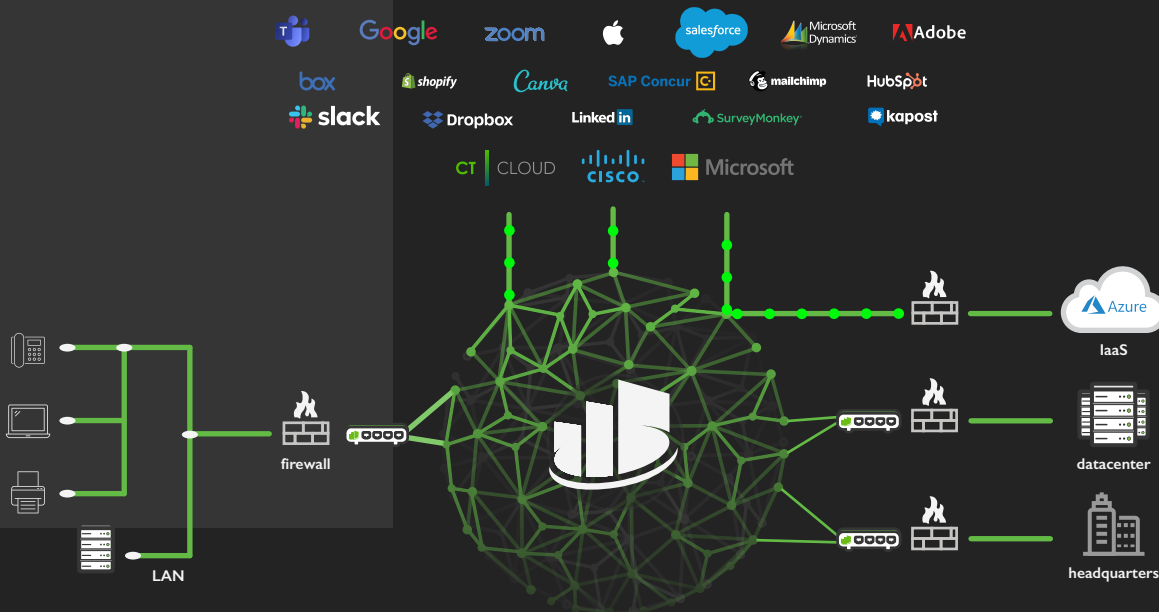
Google zoom salesforce Microsoft Dynamics Adobe

box shopify Canva SAP Concur mailchimp HubSpot

slack Dropbox Linked in SurveyMonkey kapost

CT CLOUD CISCO Microsoft

Azure

IaaS

firewall

datacenter

LAN

headquarters